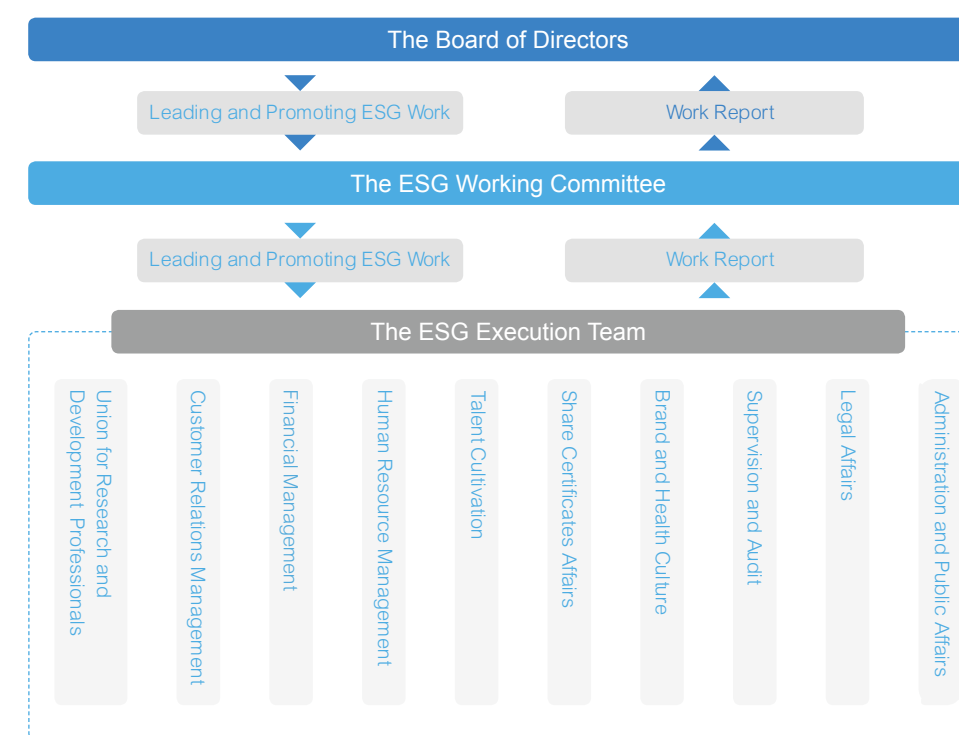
The Board of Directors

Leading and Promoting ESG Work

Work Report

The ESG Working Committee

Leading and Promoting ESG Work

Work Report

The ESG Execution Team

Union for Research and Development Professionals

Customer Relations Management

Financial Management

Human Resource Management

Talent Cultivation

Share Certificates Affairs

Brand and Health Culture

Supervision and Audit

Legal Affairs

Administration and Public Affairs